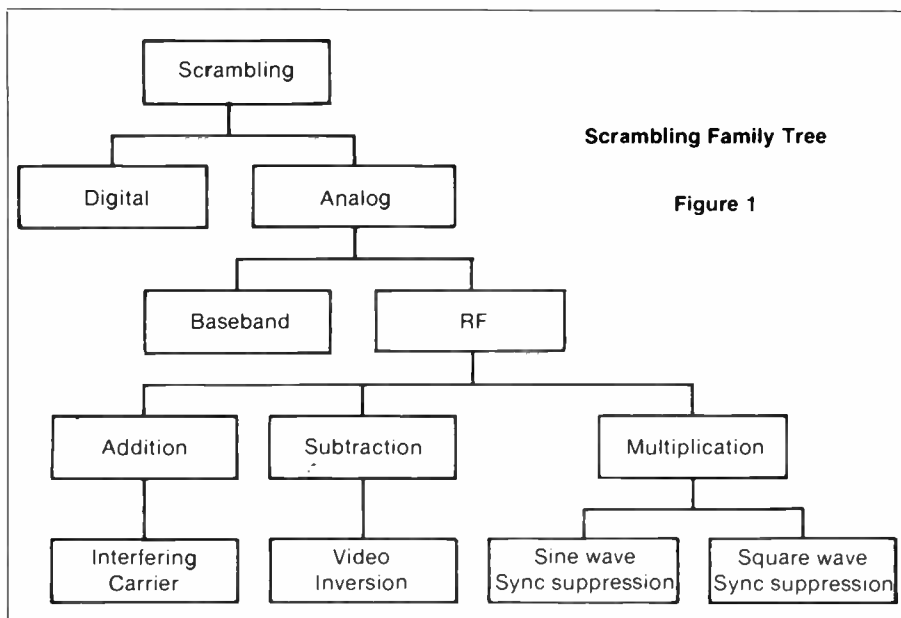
Scrambling

Scrambling Family Tree

Digital

Analog

Figure 1

Baseband

RF

Addition

Subtraction

Multiplication

Interfering Carrier

Video Inversion

Sine wave Sync suppression

Square wave Sync suppression